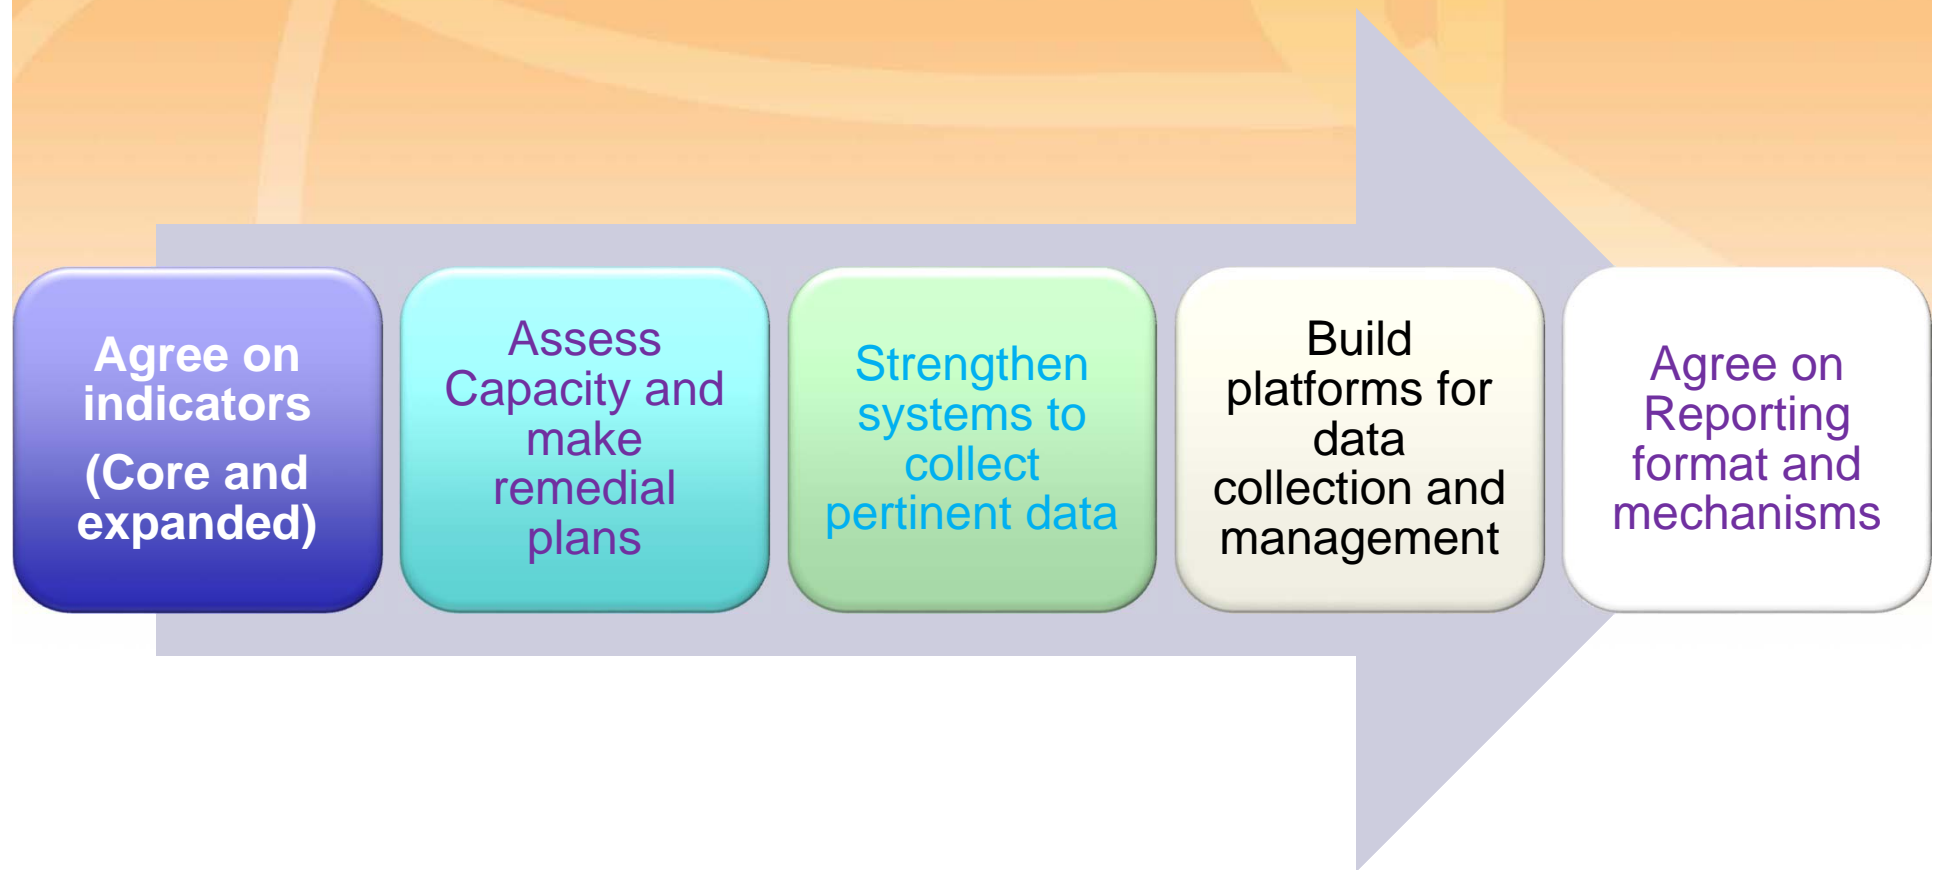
Agree on indicators

(Core and expanded)

Assess Capacity and make remedial plans

Strengthen systems to collect pertinent data

Build platforms for data collection and management

Agree on Reporting format and mechanisms